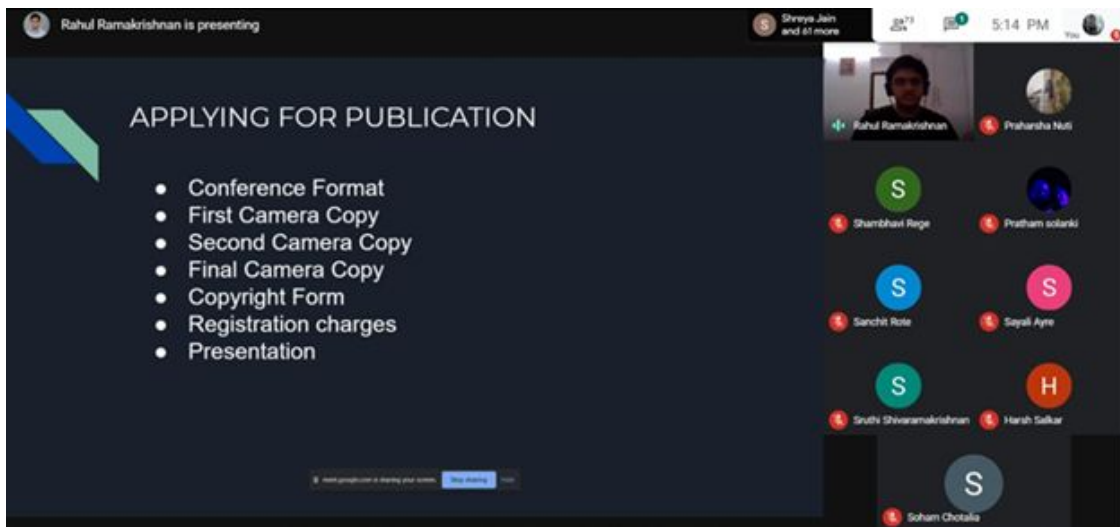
Rahul Ramakrishnan is presenting

Shreya Jain and 61 more

73

5:14 PM

You

APPLYING FOR PUBLICATION

- Conference Format
- First Camera Copy
- Second Camera Copy
- Final Camera Copy
- Copyright Form
- Registration charges
- Presentation

meet.google.com is sharing your screen. Stop sharing Hide

Rahul Ramakrishnan

Praharsha Nuti

S
Shambhavi Rege

Pratham solanki

S
Sanchit Rote

S
Sayali Ayre

S
Sruthi Shivaramakrishnan

H
Harsh Salkar

S
Soham Chotalia